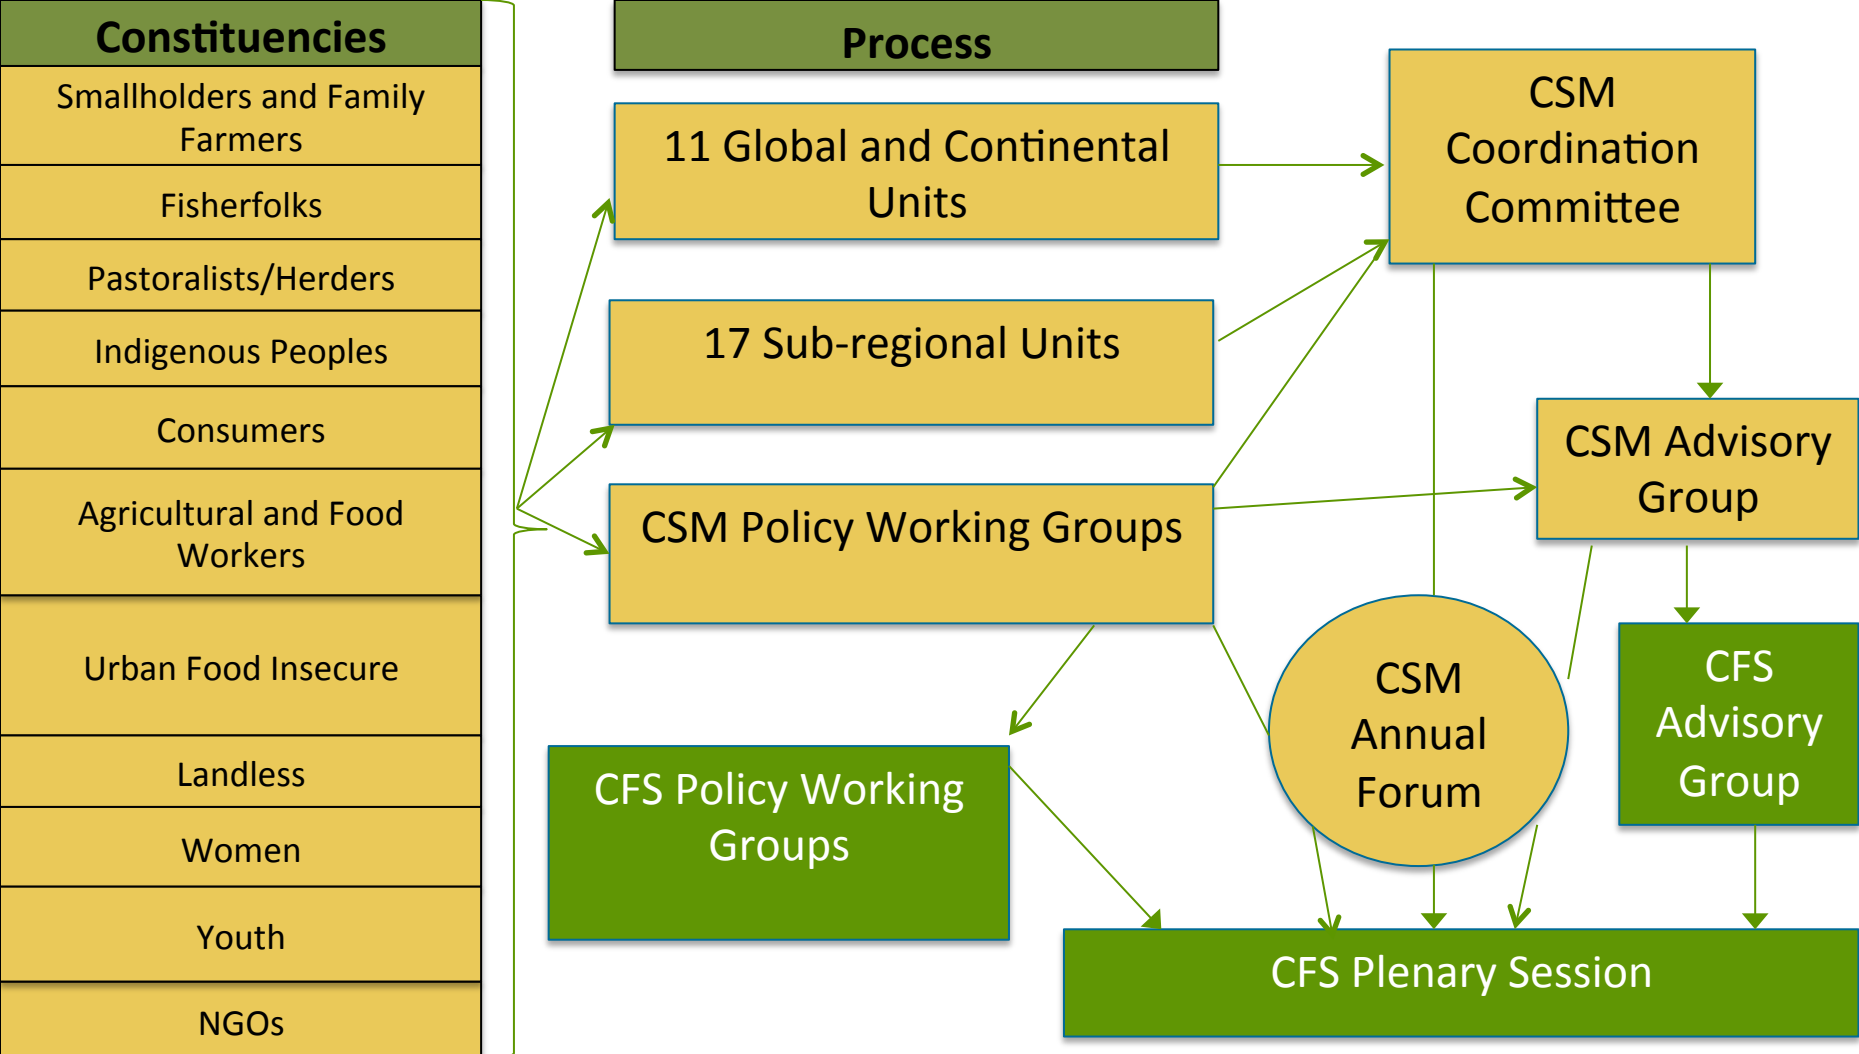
Constituencies

Smallholders and Family Farmers

Fisherfolks

Pastoralists/Herders

Indigenous Peoples

Consumers

Agricultural and Food Workers

Urban Food Insecure

Landless

Women

Youth

NGOs

Process

11 Global and Continental Units

17 Sub-regional Units

CSM Policy Working Groups

CSM Coordination Committee

CSM Advisory Group

CFS Policy Working Groups

CSM Annual Forum

CFS Advisory Group

CFS Plenary Session